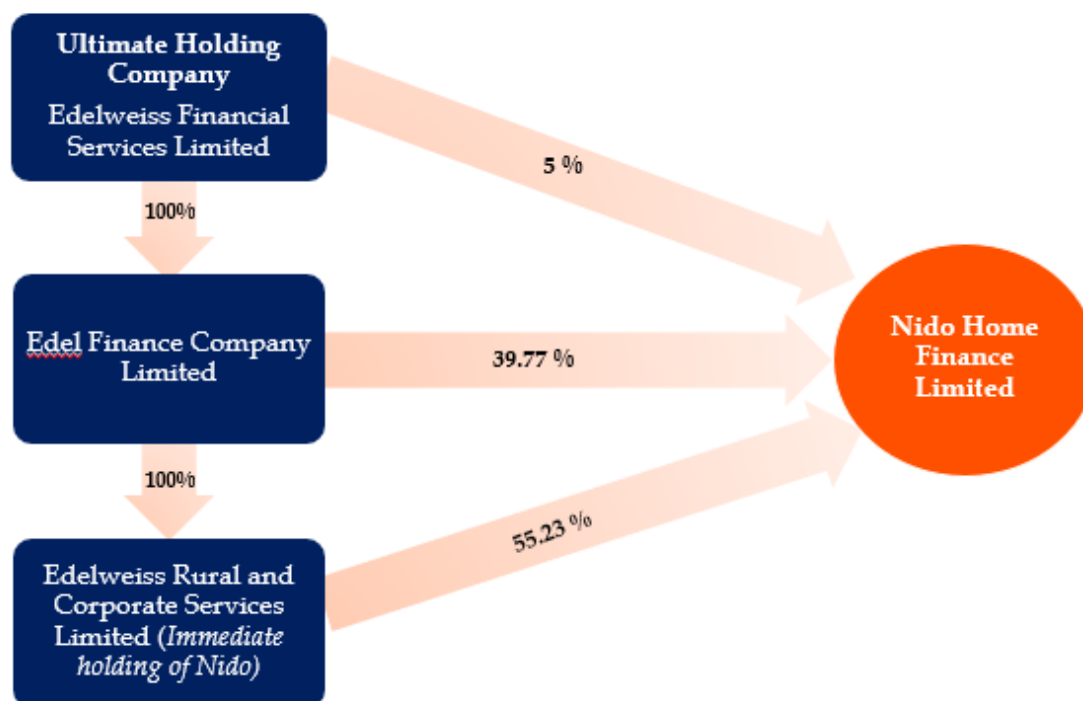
Ultimate Holding Company
Edelweiss Financial Services Limited

100%

5 %

Edel Finance Company Limited

39.77 %

100%

Edelweiss Rural and Corporate Services Limited (*Immediate holding of Nido*)

55.23 %

Nido Home Finance Limited